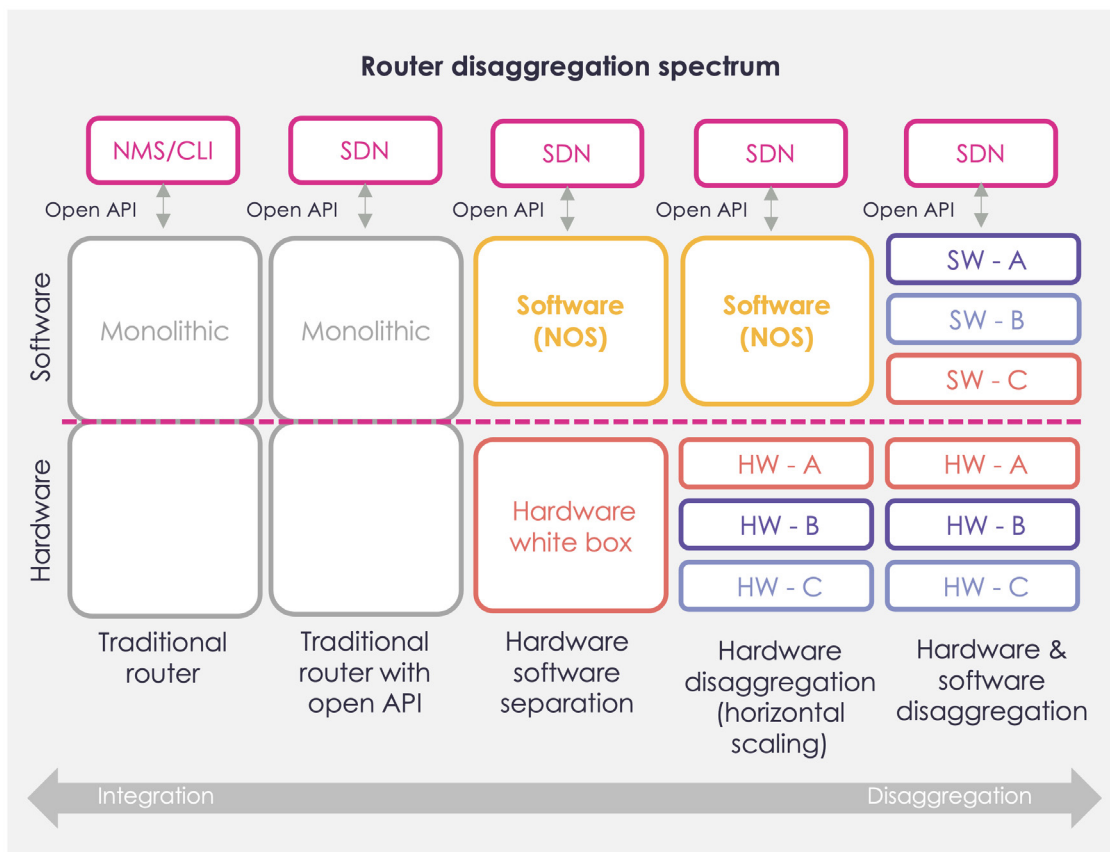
Router disaggregation spectrum

NMS/CLI
Open API
Monolithic

SDN
Open API
Monolithic

SDN
Open API
Software (NOS)
Hardware white box

SDN
Open API
Software (NOS)
HW - A
HW - B
HW - C

SDN
Open API
SW - A
SW - B
SW - C
HW - A
HW - B
HW - C

Software
Hardware

Traditional router

Traditional router with open API

Hardware software separation

Hardware disaggregation (horizontal scaling)

Hardware & software disaggregation

Integration
Disaggregation